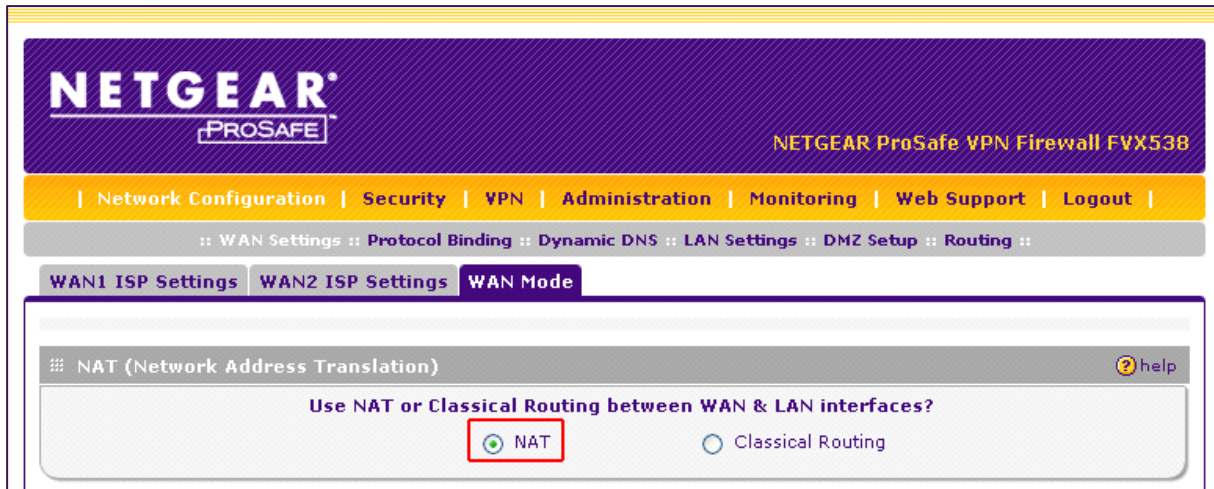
NETGEAR®
PROSAFE

NETGEAR ProSafe VPN Firewall FVX538

| Network Configuration | Security | VPN | Administration | Monitoring | Web Support | Logout |

:: WAN Settings :: Protocol Binding :: Dynamic DNS :: LAN Settings :: DMZ Setup :: Routing ::

WAN1 ISP Settings | WAN2 ISP Settings | WAN Mode

NAT (Network Address Translation)

help

Use NAT or Classical Routing between WAN & LAN interfaces?

NAT

Classical Routing